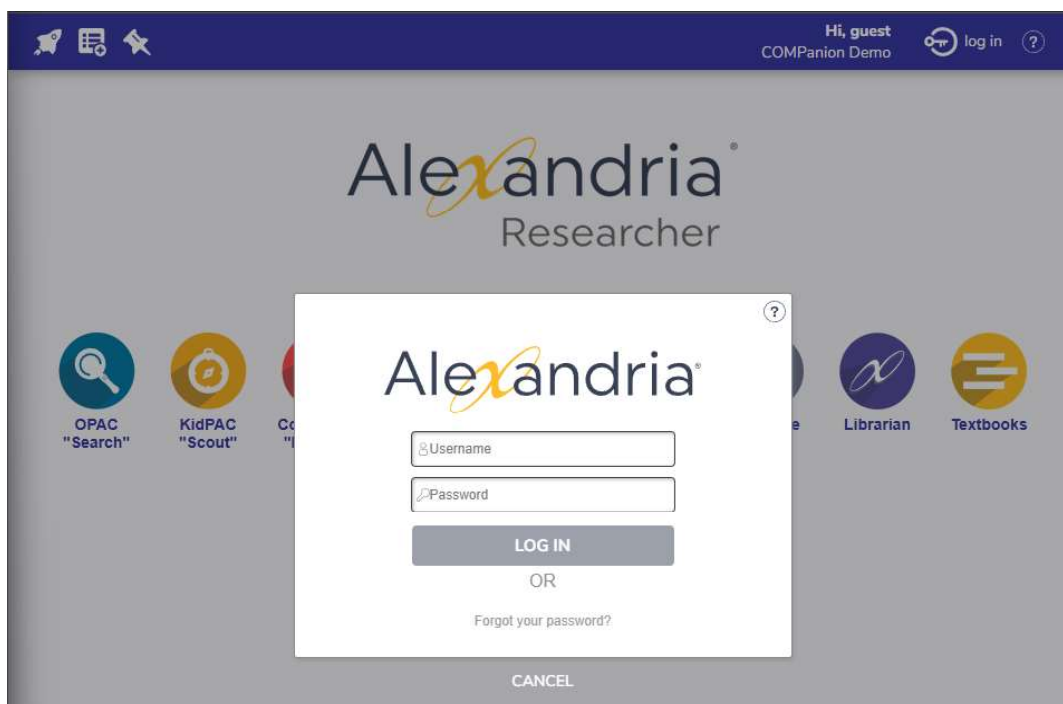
Hi, guest
COMPanion Demo

log in

?

Alexandria®
Researcher

OPAC "Search"

KidPAC "Scout"

Co "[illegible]

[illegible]e

Librarian

Textbooks

?

Alexandria®

Username

Password

LOG IN

OR

Forgot your password?

CANCEL